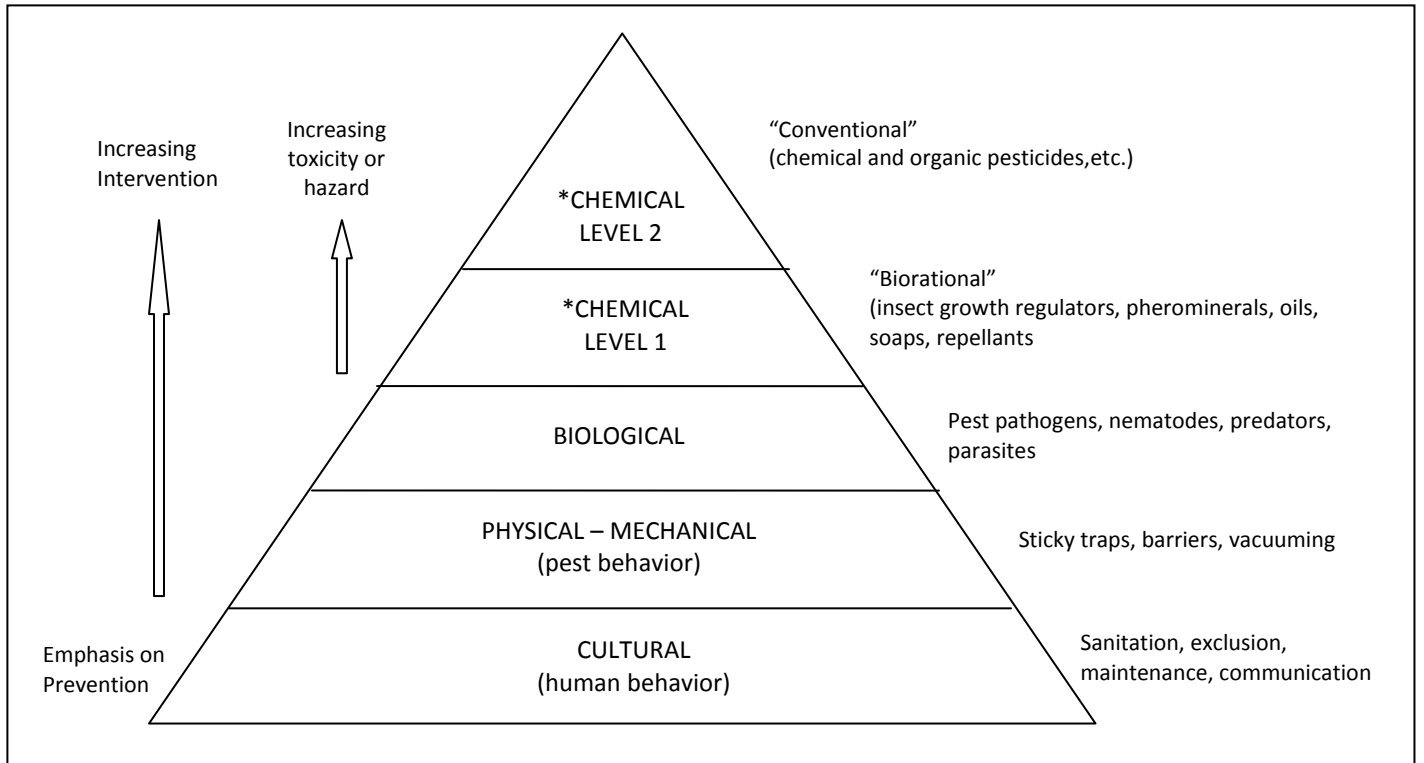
Increasing Intervention

Increasing toxicity or hazard

*CHEMICAL LEVEL 2

"Conventional"
(chemical and organic pesticides,etc.)

*CHEMICAL LEVEL 1

"Biorational"
(insect growth regulators, pherominerals, oils, soaps, repellants

BIOLOGICAL

Pest pathogens, nematodes, predators, parasites

PHYSICAL – MECHANICAL
(pest behavior)

Sticky traps, barriers, vacuuming

Emphasis on Prevention

CULTURAL
(human behavior)

Sanitation, exclusion, maintenance, communication